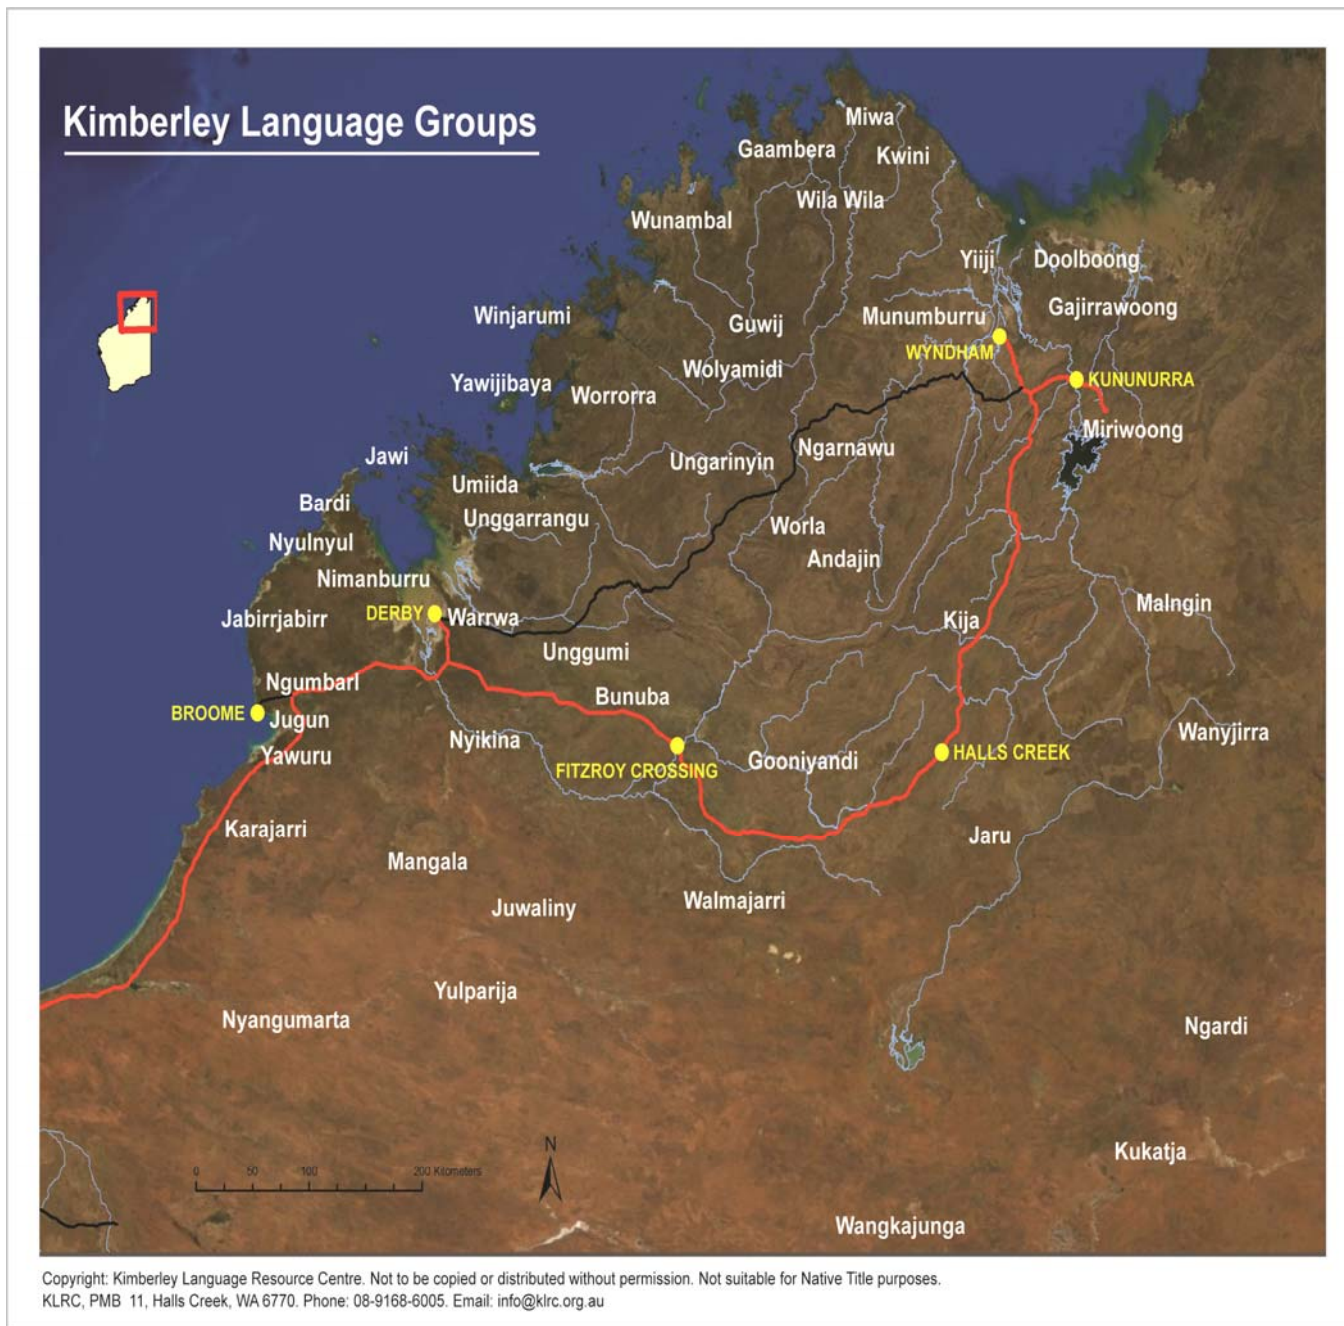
Kimberley Language Groups

Miwa
Gaambera
Kwini
Wila Wila
Wunambal
Yiiji
Doolboong
Gajirrawoong
Winjarumi
Guwij
Munumburru
WYNDHAM
KUNUNURRA
Yawijibaya
Wolyamidi
Worrorra
Miriwoong
Ngarnawu
Jawi
Ungarinyin
Umiida
Bardi
Unggarrangu
Worla
Nyulnyul
Andajin
Nimanburru
DERBY
Warrwa
Malngin
Jabirrjabirr
Kija
Unggumi
Ngumbarl
Bunuba
BROOME
Jugun
Wanyjirra
Nyikina
Yawuru
FITZROY CROSSING
Gooniyandi
HALLS CREEK
Karajarri
Jaru
Mangala
Juwaliny
Walmajarri
Yulparija
Nyangumarta
Ngardi
Kukatja
Wangkajunga

0 50 100 200 Kilometers
N

Copyright: Kimberley Language Resource Centre. Not to be copied or distributed without permission. Not suitable for Native Title purposes.
KLRC, PMB 11, Halls Creek, WA 6770. Phone: 08-9168-6005. Email: info@klrc.org.au